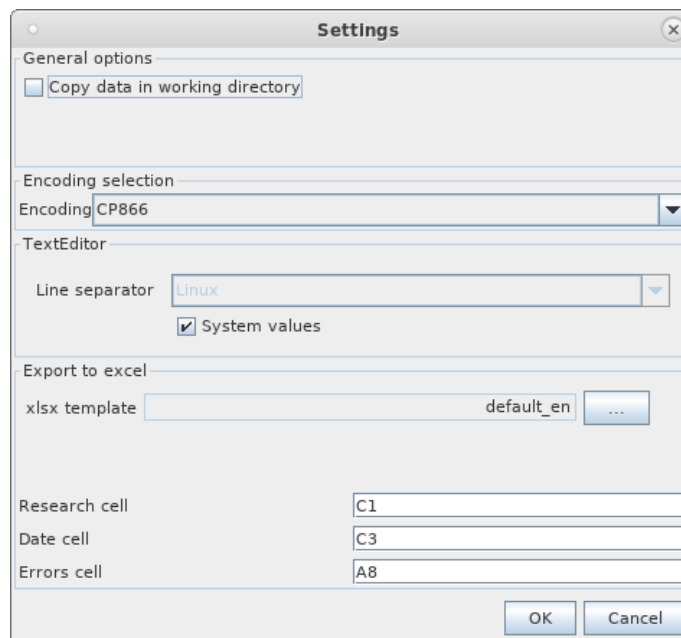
Settings

General options

Copy data in working directory

Encoding selection

Encoding CP866

TextEditor

Line separator Linux

System values

Export to excel

xlsx template default_en ...

Research cell C1

Date cell C3

Errors cell A8

OK Cancel